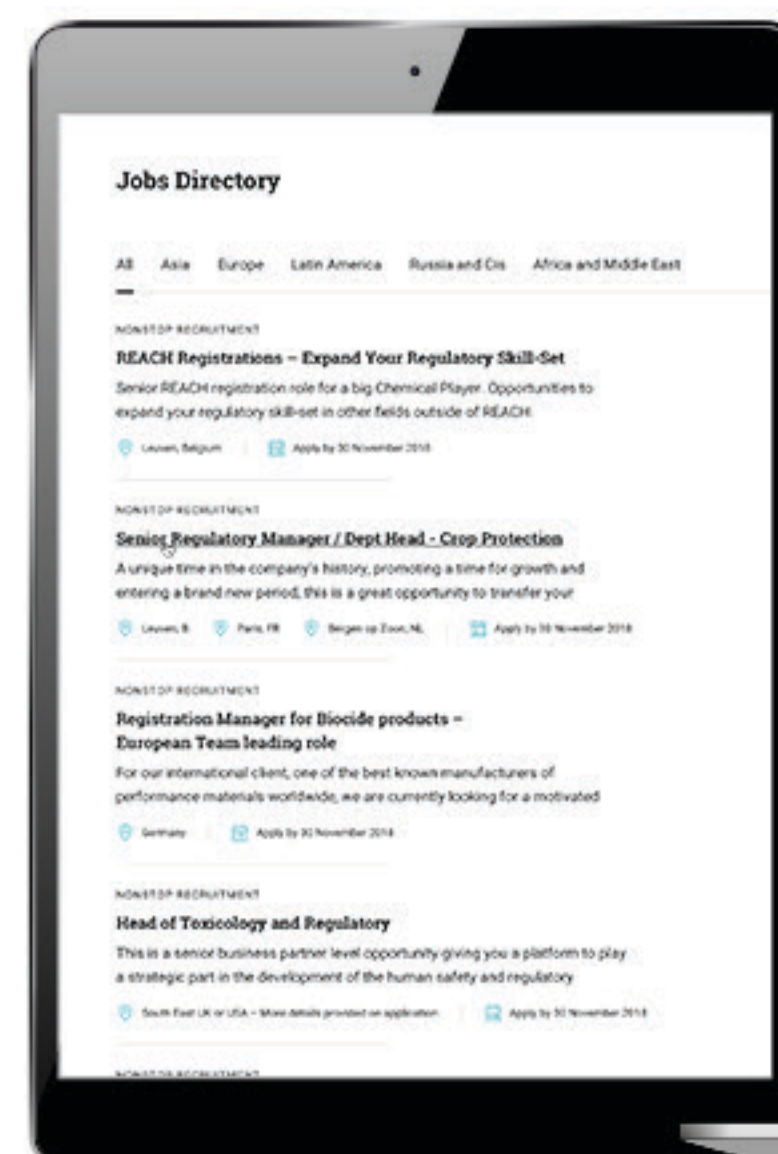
Jobs Directory

All Asia Europe Latin America Russia and Cis Africa and Middle East

NONSTOP RECRUITMENT

REACH Registrations – Expand Your Regulatory Skill-Set

Senior REACH registration role for a big Chemical Player. Opportunities to expand your regulatory skill-set in other fields outside of REACH

Leuven, Belgium | Apply by 30 November 2018

NONSTOP RECRUITMENT

Senior Regulatory Manager / Dept Head - Crop Protection

A unique time in the company's history, promoting a time for growth and entering a brand new period, this is a great opportunity to transfer your

Leuven, B Paris, FR Bergen op Zoom, NL Apply by 30 November 2018

NONSTOP RECRUITMENT

Registration Manager for Biocide products – European Team leading role

For our international client, one of the best known manufacturers of performance materials worldwide, we are currently looking for a motivated

Germany | Apply by 30 November 2018

NONSTOP RECRUITMENT

Head of Toxicology and Regulatory

This is a senior business partner level opportunity giving you a platform to play a strategic part in the development of the human safety and regulatory

South East UK or USA – More details provided on application | Apply by 30 November 2018

NONSTOP RECRUITMENT